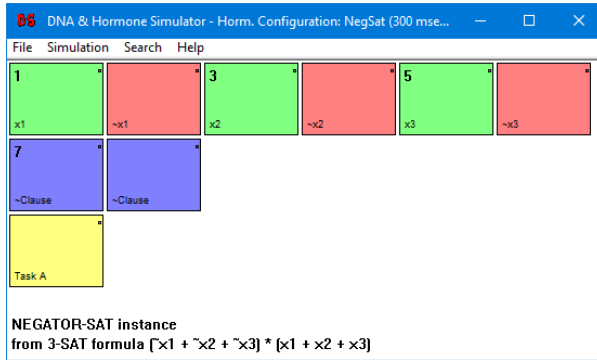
DNA & Hormone Simulator - Horm. Configuration: NegSat (300 mse...

File Simulation Search Help

1
x1

~x1

3
x2

~x2

5
x3

~x3

7
~Clause

~Clause

Task A

NEGATOR-SAT instance
from 3-SAT formula (~x1 + ~x2 + ~x3) * (x1 + x2 + x3)